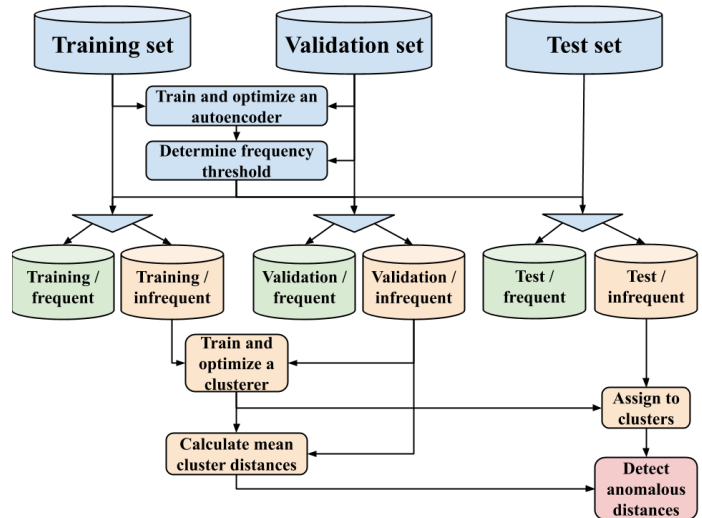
Training set

Validation set

Test set

Train and optimize an autoencoder

Determine frequency threshold

Training / frequent

Training / infrequent

Validation / frequent

Validation / infrequent

Test / frequent

Test / infrequent

Train and optimize a clusterer

Assign to clusters

Calculate mean cluster distances

Detect anomalous distances